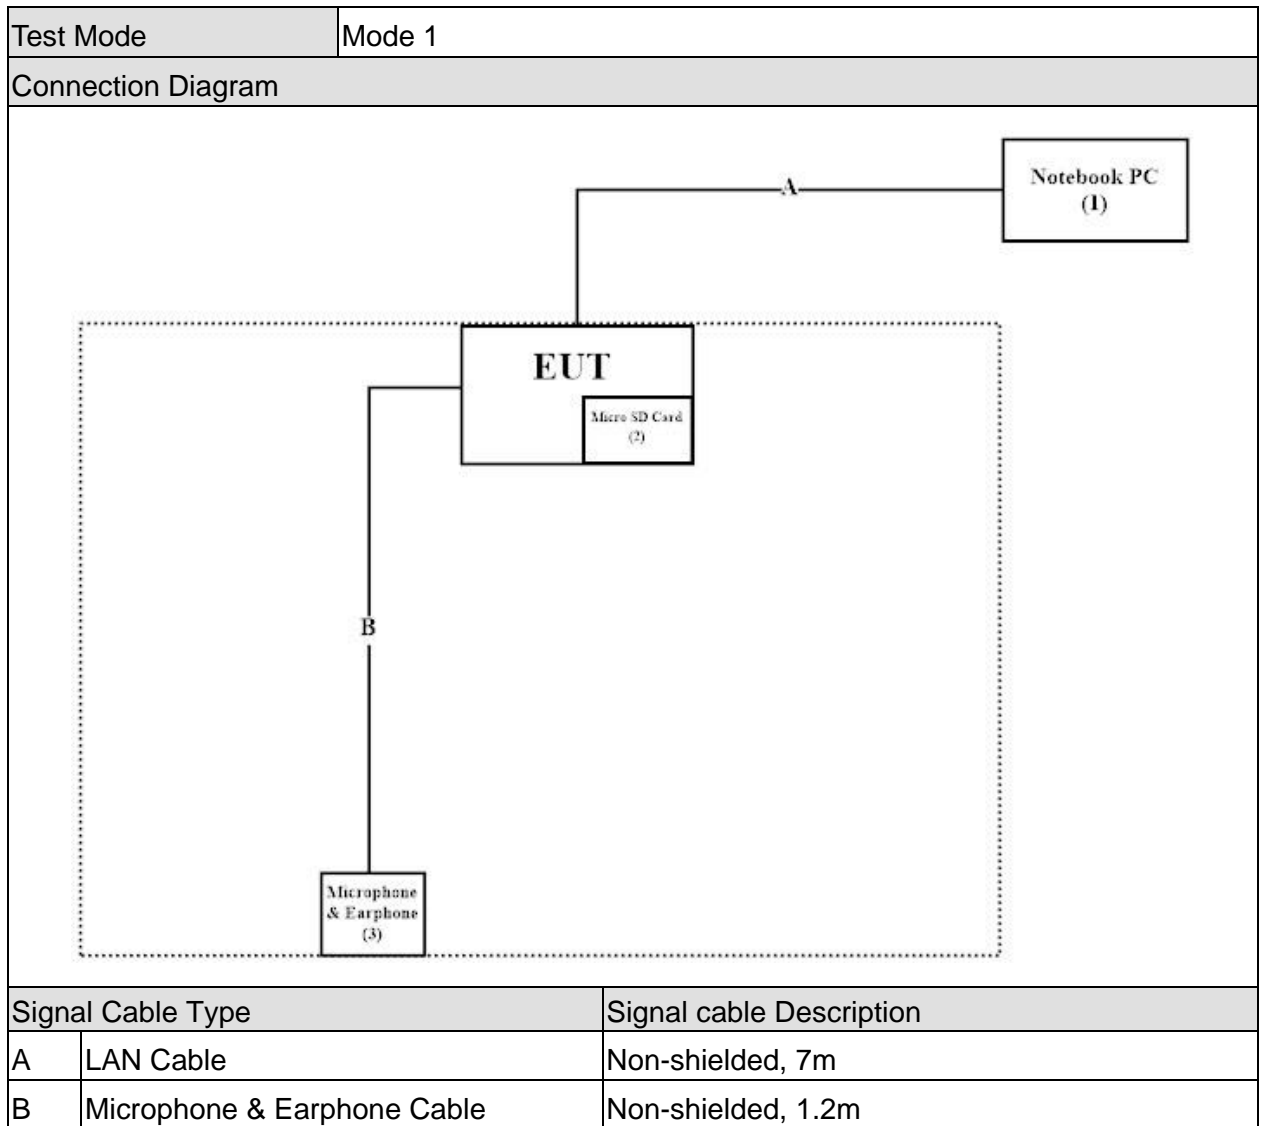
| Test Mode | Mode 1 |
|---|---|

Connection Diagram

A

Notebook PC
(1)

EUT

Micro SD Card
(2)

B

Microphone
& Earphone
(3)

| Signal Cable Type | | Signal cable Description |
|---|---|---|
| A | LAN Cable | Non-shielded, 7m |
| B | Microphone & Earphone Cable | Non-shielded, 1.2m |